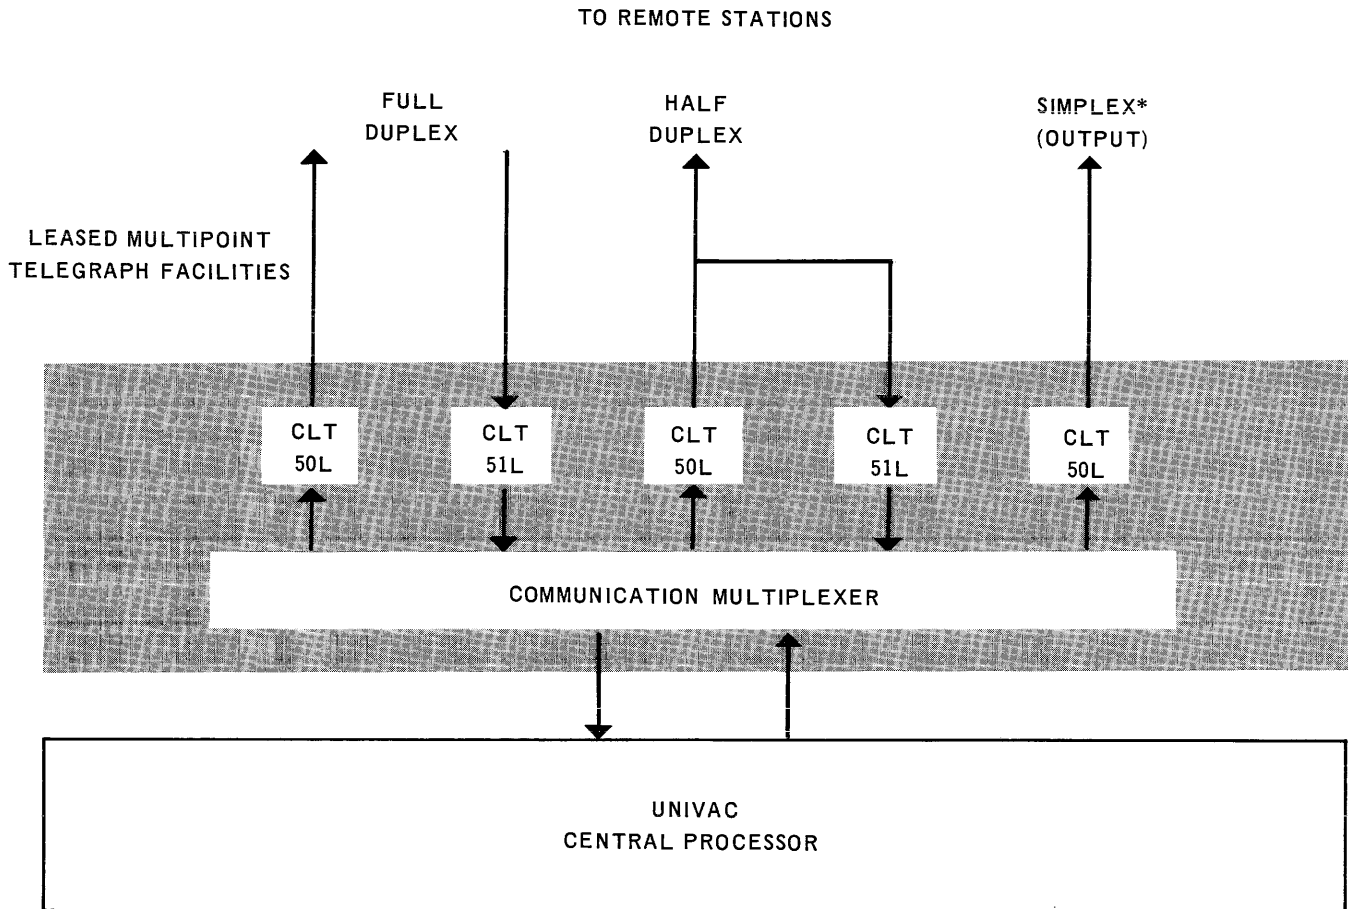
TO REMOTE STATIONS

FULL DUPLEX

HALF DUPLEX

SIMPLEX* (OUTPUT)

LEASED MULTIPOINT TELEGRAPH FACILITIES

CLT 50L

CLT 51L

CLT 50L

CLT 51L

CLT 50L

COMMUNICATION MULTIPLEXER

UNIVAC CENTRAL PROCESSOR